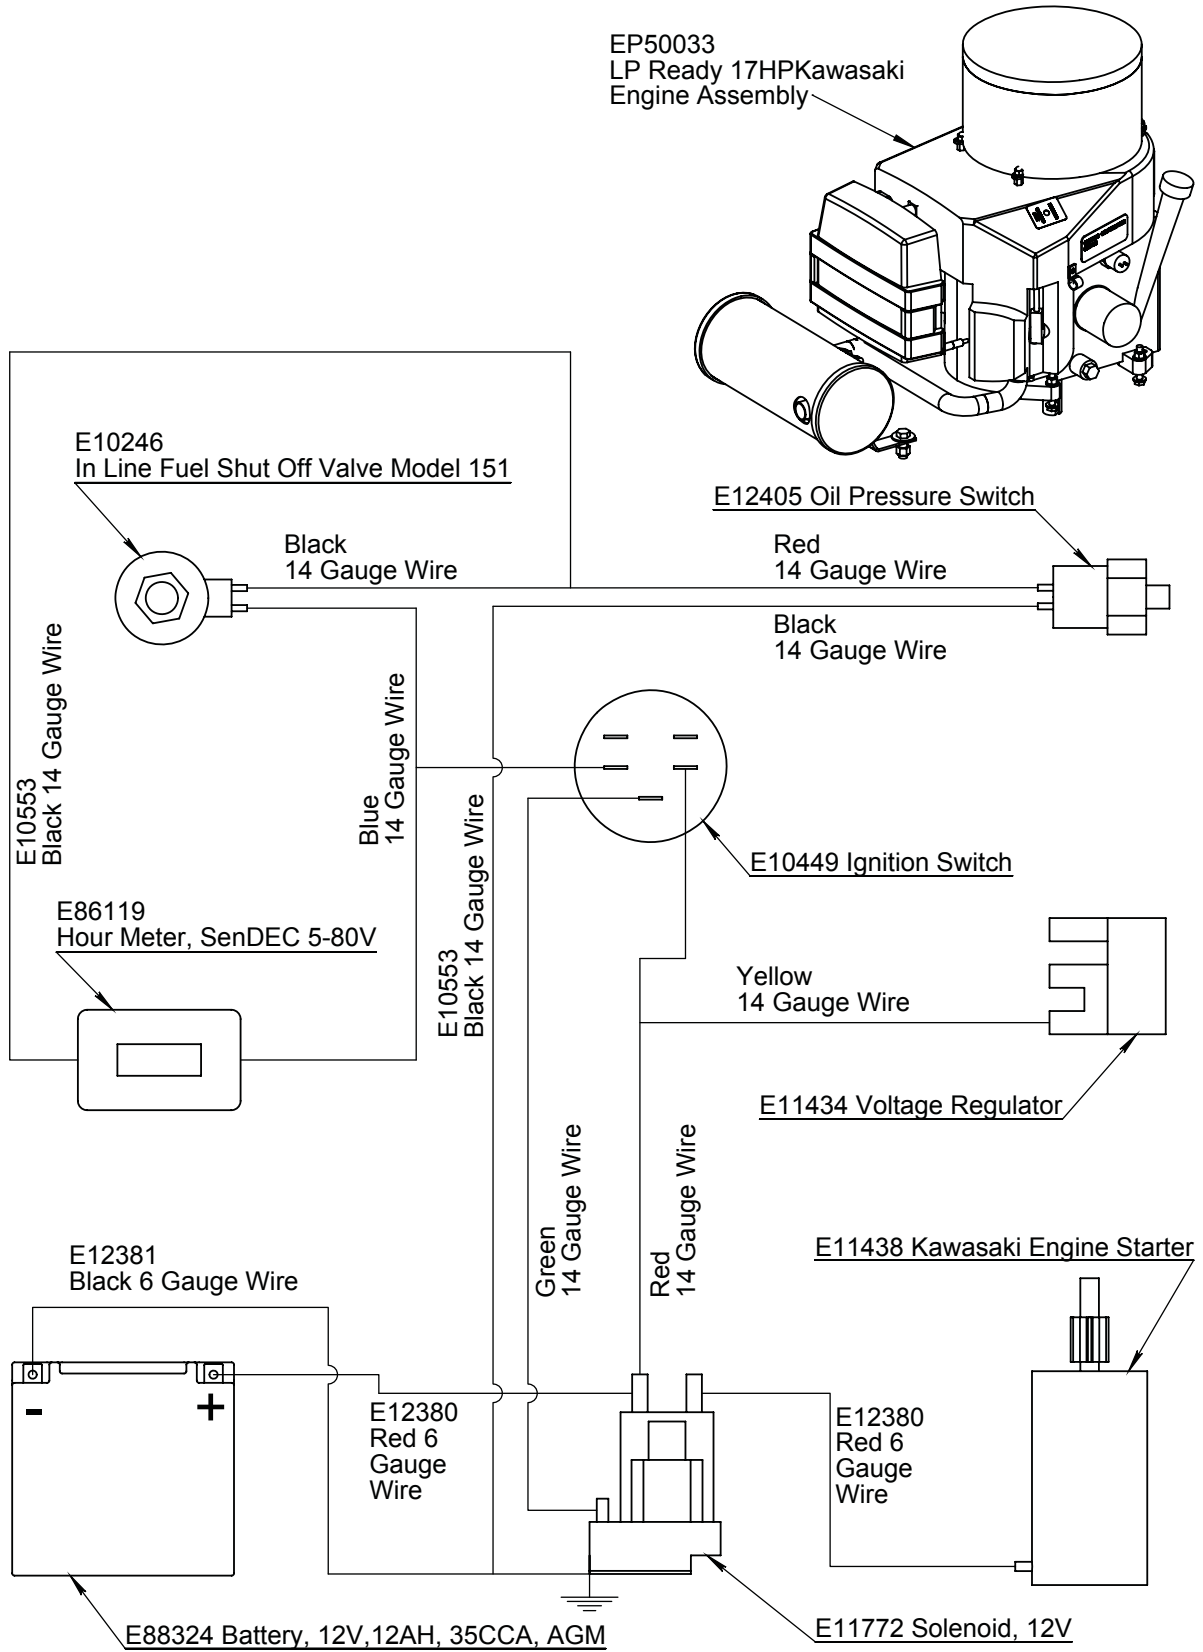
EP50033
LP Ready 17HPKawasaki
Engine Assembly

E10246
In Line Fuel Shut Off Valve Model 151

E12405 Oil Pressure Switch

Black
14 Gauge Wire

Red
14 Gauge Wire

Black
14 Gauge Wire

E10553
Black 14 Gauge Wire

Blue
14 Gauge Wire

E10553
Black 14 Gauge Wire

E10449 Ignition Switch

E86119
Hour Meter, SenDEC 5-80V

Yellow
14 Gauge Wire

E11434 Voltage Regulator

Green
14 Gauge Wire

Red
14 Gauge Wire

E11438 Kawasaki Engine Starter

E12381
Black 6 Gauge Wire

-
+

E12380
Red 6
Gauge
Wire

E12380
Red 6
Gauge
Wire

E88324 Battery, 12V,12AH, 35CCA, AGM

E11772 Solenoid, 12V